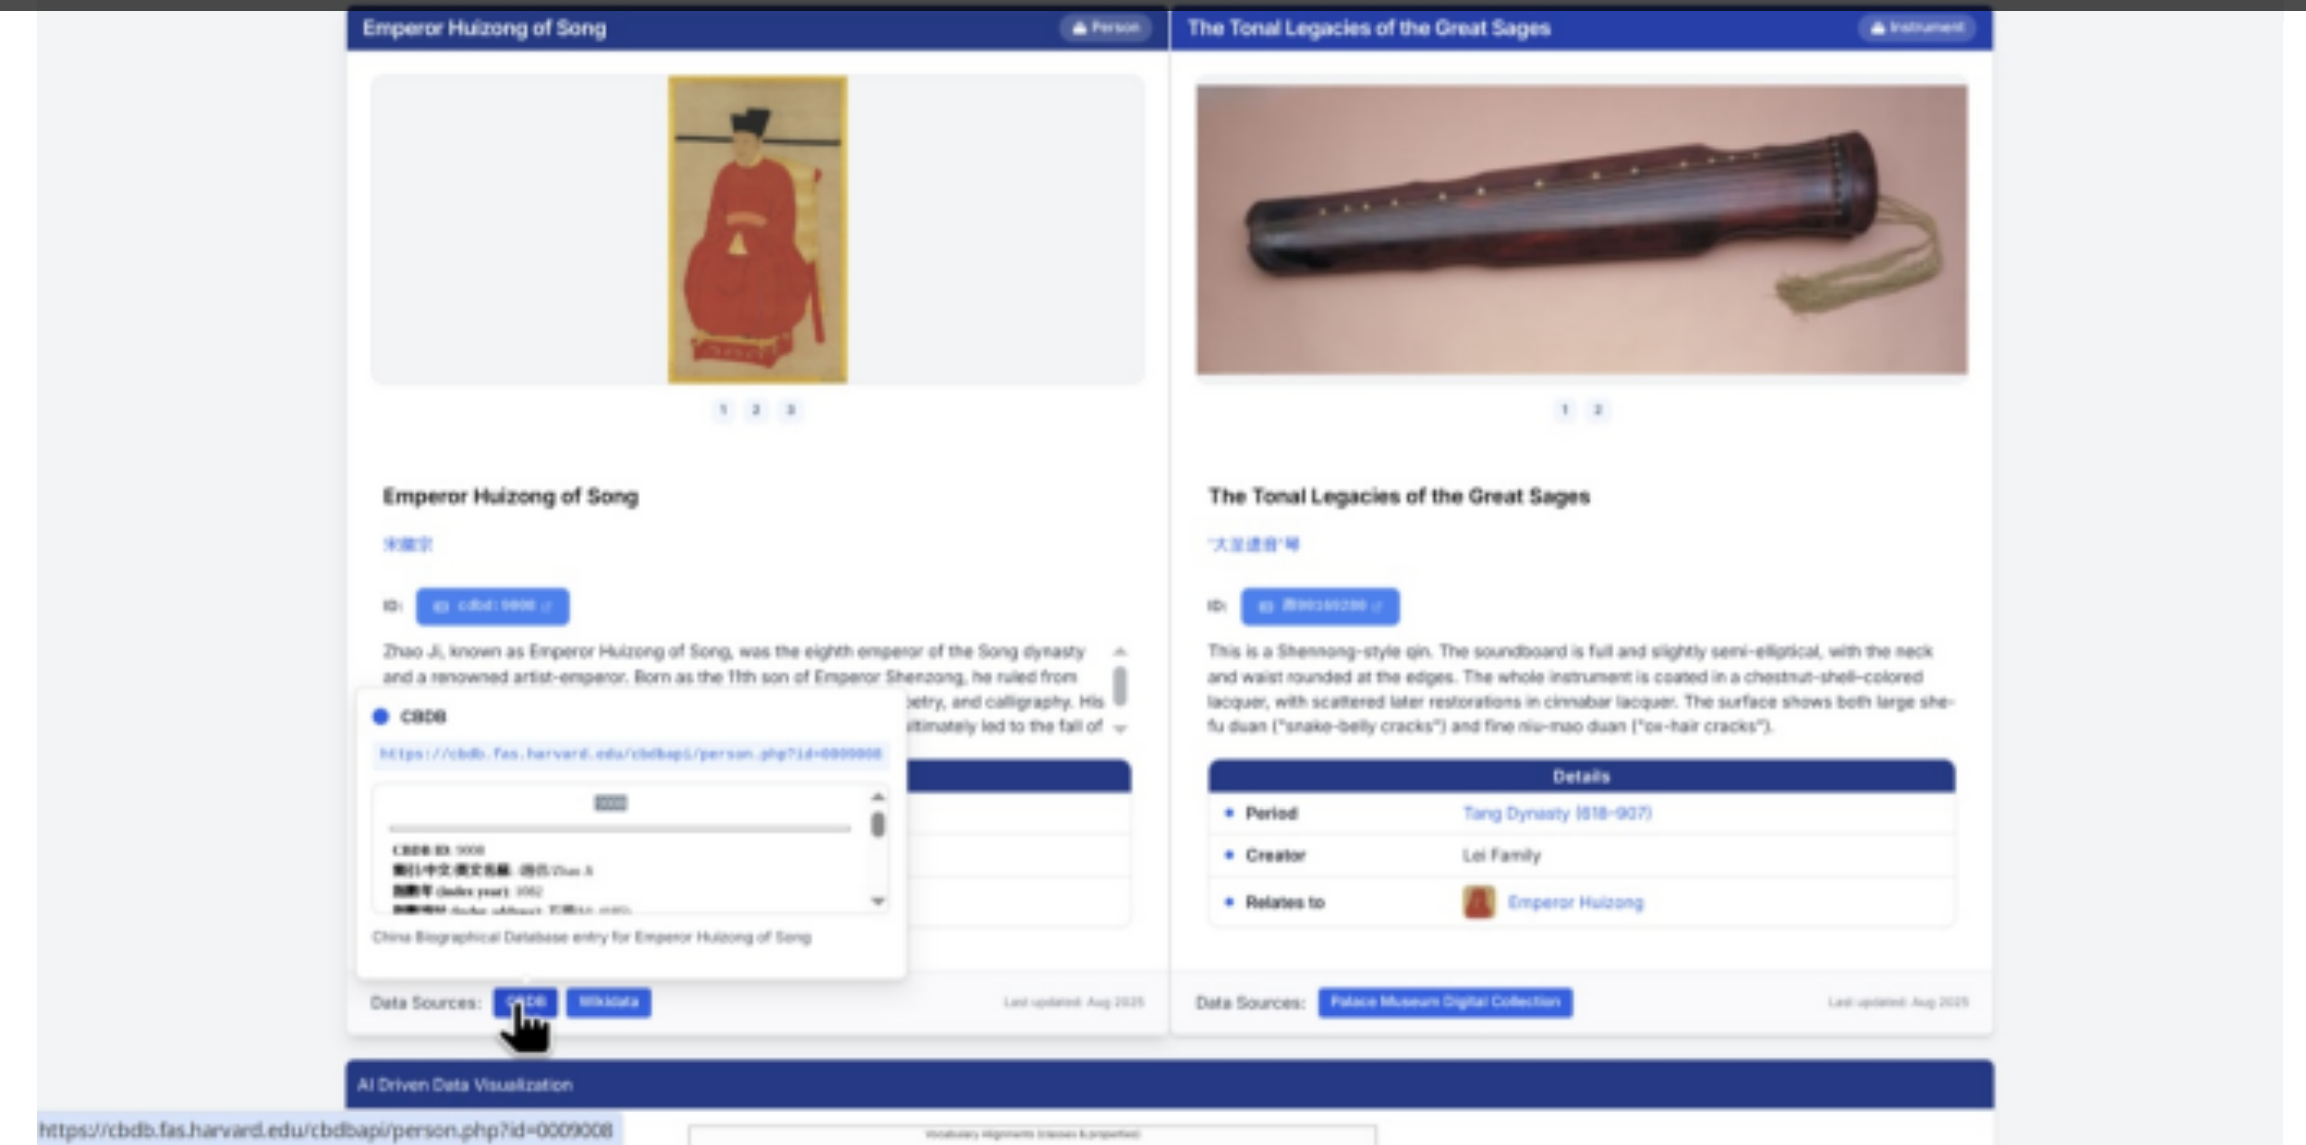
Emperor Huizong of Song

Person

1 2 3

Emperor Huizong of Song

宋徽宗

ID: cbdb:9008

Zhao Ji, known as Emperor Huizong of Song, was the eighth emperor of the Song dynasty and a renowned artist-emperor. Born as the 11th son of Emperor Shenzong, he ruled from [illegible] poetry, and calligraphy. His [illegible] ultimately led to the fall of

CBDB

https://cbdb.fas.harvard.edu/cbdbapi/person.php?id=0009008

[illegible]

CBDB ID: 9008
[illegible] Zhao Ji
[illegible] (index year): 1082
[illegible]

China Biographical Database entry for Emperor Huizong of Song

Data Sources: CBDB Wikidata

Last updated: Aug 2025

The Tonal Legacies of the Great Sages

Instrument

1 2

The Tonal Legacies of the Great Sages

"大圣遗音"琴

ID: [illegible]

This is a Shennong-style qin. The soundboard is full and slightly semi-elliptical, with the neck and waist rounded at the edges. The whole instrument is coated in a chestnut-shell-colored lacquer, with scattered later restorations in cinnabar lacquer. The surface shows both large she-fu duan ("snake-belly cracks") and fine niu-mao duan ("ox-hair cracks").

Details

| | |
|---|---|
| Period | Tang Dynasty (618-907) |
| Creator | Lei Family |
| Relates to | Emperor Huizong |

Data Sources: Palace Museum Digital Collection

Last updated: Aug 2025

AI Driven Data Visualization

https://cbdb.fas.harvard.edu/cbdbapi/person.php?id=0009008

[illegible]